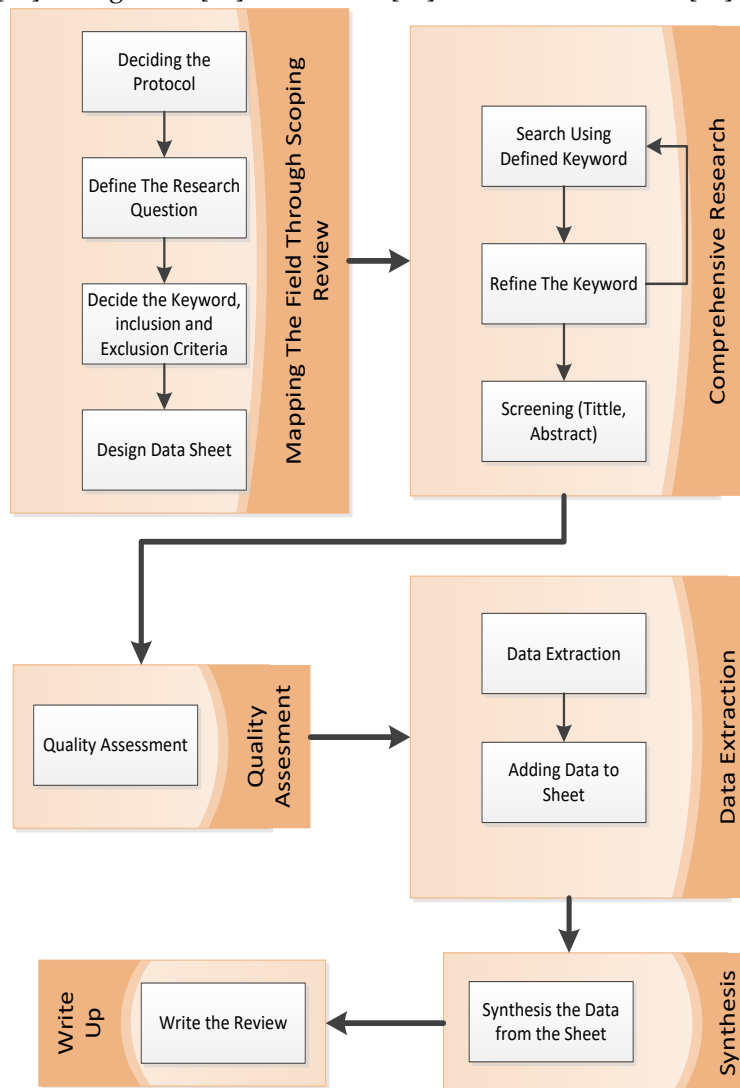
Deciding the Protocol

Define The Research Question

Decide the Keyword, inclusion and Exclusion Criteria

Design Data Sheet

Mapping The Field Through Scoping Review

Search Using Defined Keyword

Refine The Keyword

Screening (Tittle, Abstract)

Comprehensive Research

Quality Assessment

Quality Assesment

Data Extraction

Adding Data to Sheet

Data Extraction

Synthesis the Data from the Sheet

Synthesis

Write the Review

Write Up